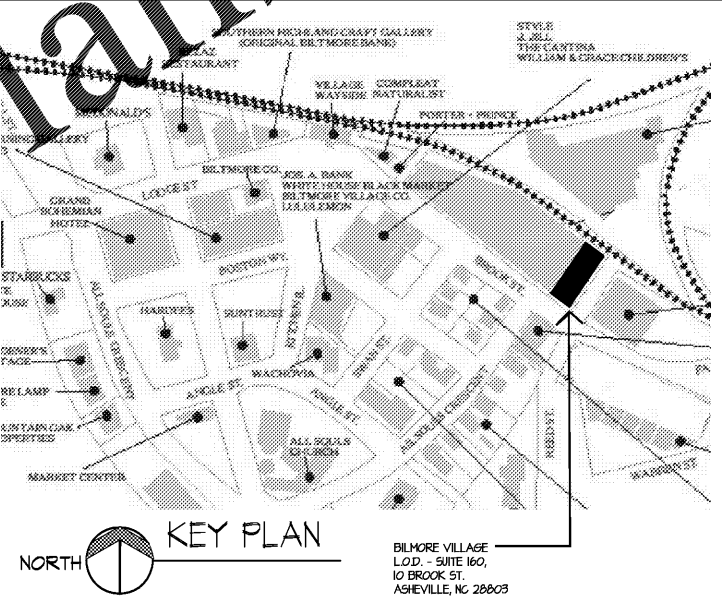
SOUTHERN HIGHLAND CRAFT GALLERY (ORIGINAL BILTMORE BANK)
STYLE J. JILL THE CANTINA WILLIAM & GRACE CHILDREN'S
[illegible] RESTAURANT
MCDONALDS
VILLAGE WAYSIDE
COMPLEAT NATURALIST
PORTER + PRINCE
BILTMORE CO.
LODGE ST.
JOS. A. BANK WHITE HOUSE BLACK MARKET BILTMORE VILLAGE CO. LULULEMON
GRAND BOHEMIAN HOTEL
BOSTON WY.
BROOK ST.
STARBUCKS
HARLEYS
SUNTRUST
WACHOVIA
ANGLE ST.
ALL SOULS CRESCENT
ALL SOULS CHURCH
MARKET CENTER
SWAN ST.
FORSYTHE ST.
HENDERSON RD.
WARREN ST.
KEY PLAN
NORTH
BILMORE VILLAGE L.O.D. - SUITE 160, 10 BROOK ST. ASHEVILLE, NC 28803